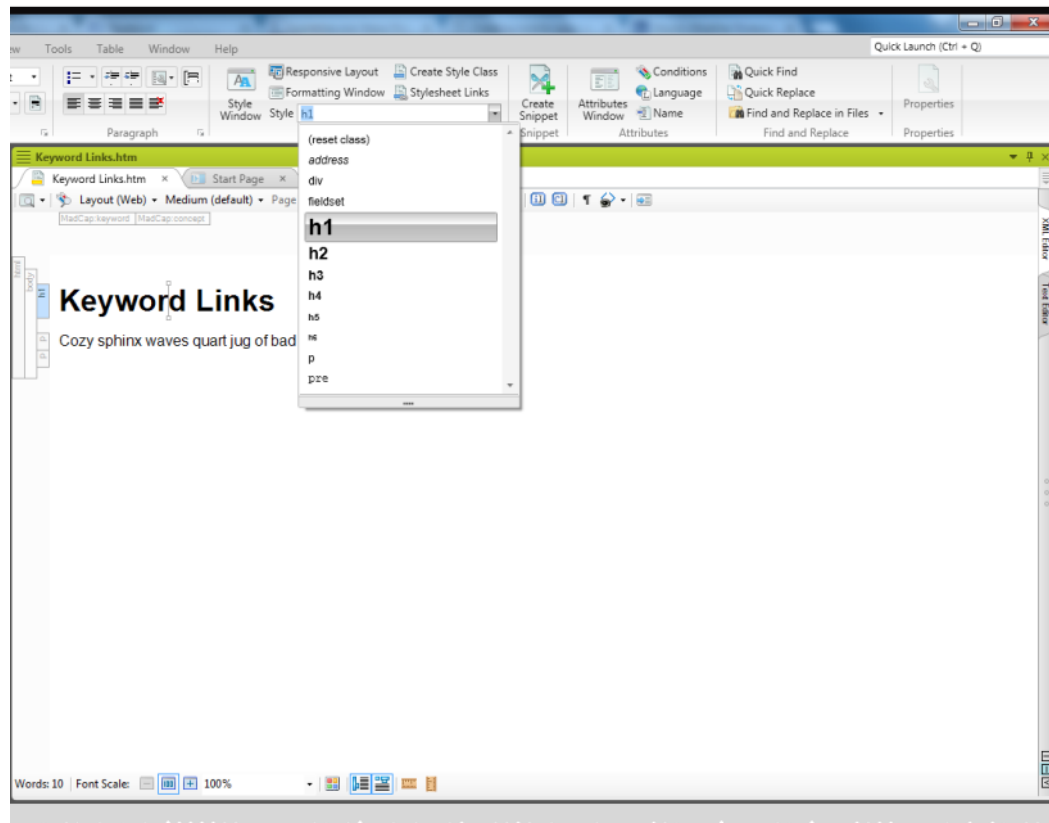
w Tools Table Window Help

Quick Launch (Ctrl + Q)

Paragraph

Responsive Layout
Formatting Window
Create Style Class
Stylesheet Links
Style Window
Style h1

Create Snippet
Snippet

Attributes Window
Conditions
Language
Name
Attributes

Quick Find
Quick Replace
Find and Replace in Files
Find and Replace

Properties
Properties

Keyword Links.htm

Keyword Links.htm ×
Start Page ×

Layout (Web) ▾ Medium (default) ▾ Page

MadCap:keyword MadCap:concept

html
body
h1
p
p

Keyword Links

Cozy sphinx waves quart jug of bad

(reset class)
address
div
fieldset
h1
h2
h3
h4
h5
h6
p
pre

XML Editor
Text Editor

Words: 10 Font Scale: 100%